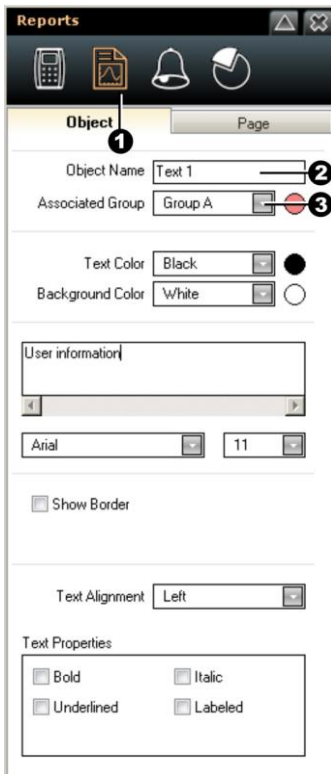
Reports

Object
Page

1

Object Name Text 1
2
Associated Group Group A
3

Text Color Black
Background Color White

User information

Arial
11

Show Border

Text Alignment Left

Text Properties
Bold
Italic
Underlined
Labeled